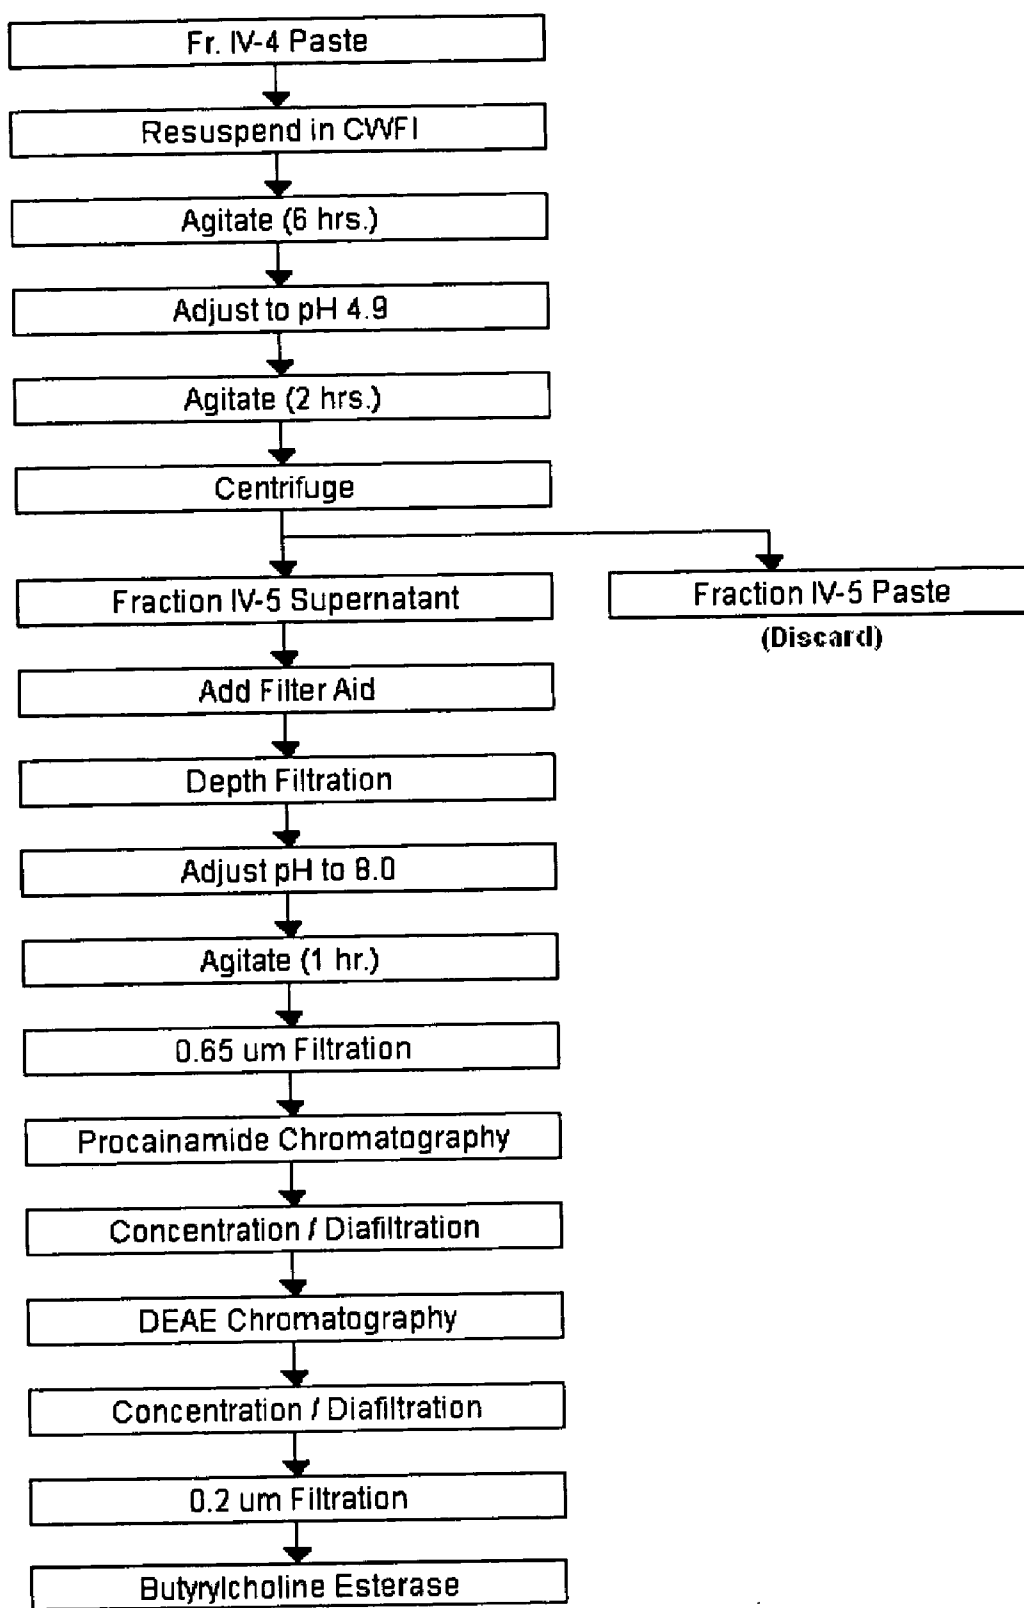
Fr. IV-4 Paste

Resuspend in CWFI

Agitate (6 hrs.)

Adjust to pH 4.9

Agitate (2 hrs.)

Centrifuge

Fraction IV-5 Supernatant

Fraction IV-5 Paste
(Discard)

Add Filter Aid

Depth Filtration

Adjust pH to 8.0

Agitate (1 hr.)

0.65 um Filtration

Procainamide Chromatography

Concentration / Diafiltration

DEAE Chromatography

Concentration / Diafiltration

0.2 um Filtration

Butyrylcholine Esterase